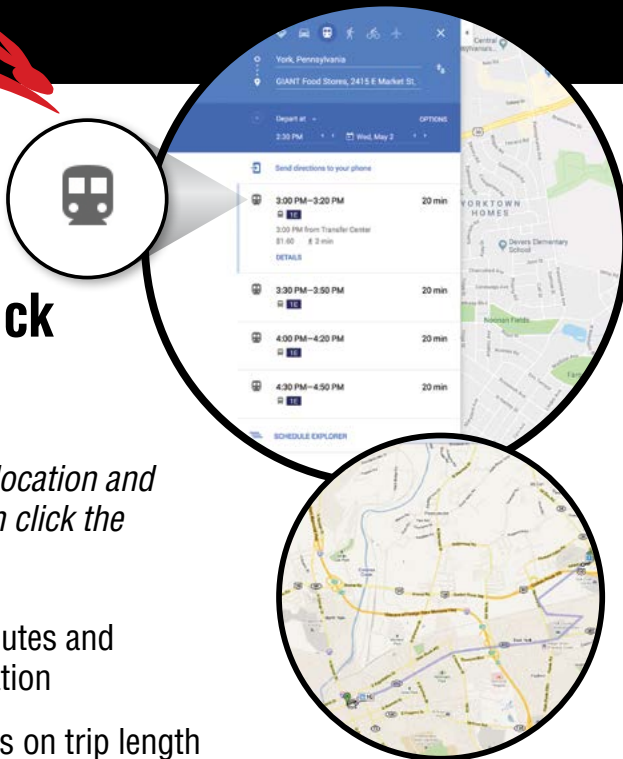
York, Pennsylvania

GIANT Food Stores, 2415 E Market St,

Depart at

OPTIONS

3:30 PM

Wed, May 2

Send directions to your phone

3:00 PM–3:20 PM

20 min

1E

3:00 PM from Transfer Center

$1.60 2 min

DETAILS

3:30 PM–3:50 PM

20 min

1E

4:00 PM–4:20 PM

20 min

1E

4:30 PM–4:50 PM

20 min

1E

SCHEDULE EXPLORER

YORKTOWN HOMES

Devers Elementary School

Noonan Fields

ck

location and
n click the

utes and
tion

s on trip length